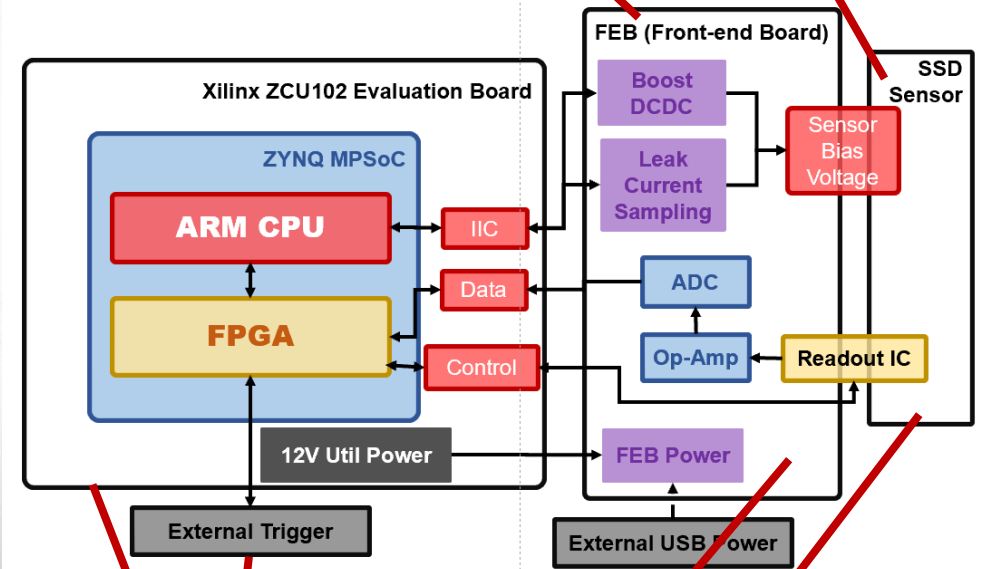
FEB (Front-end Board)

SSD Sensor

Xilinx ZCU102 Evaluation Board

ZYNQ MPSoC

ARM CPU

FPGA

Boost DCDC

Leak Current Sampling

Sensor Bias Voltage

IIC

Data

Control

ADC

Op-Amp

Readout IC

12V Util Power

FEB Power

External Trigger

External USB Power